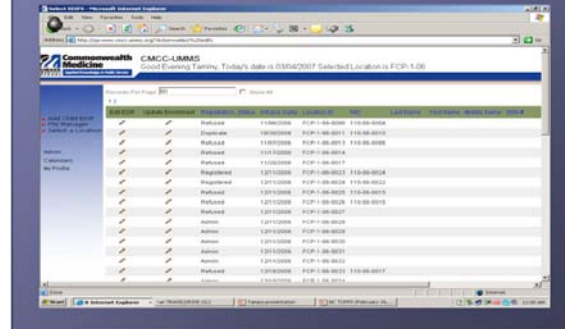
Commonwealth Medicine

CMCC-UMMS
Good Evening Tammy, Today's date is 03/04/2007 Selected Location is FCP-1-06

Records Per Page: 50 Show All

Add / Edit EDIF
File Manager
Select a Location

Admin
Calendars
My Profile

| Edit EDIF | Update Enrollment | Registration_Status | Referral Date | Location ID | RID | Last Name | First Name | Middle Name | DOB |
|---|---|---|---|---|---|---|---|---|---|
| | | Refused | 11/06/2006 | FCP-1-06-0006 | FCP-1-06-0004 | | | | |
| | | Duplicate | 10/30/2006 | FCP-1-06-0011 | FCP-1-06-0010 | | | | |
| | | Refused | 11/07/2006 | FCP-1-06-0013 | FCP-1-06-0006 | | | | |
| | | Refused | 11/17/2006 | FCP-1-06-0014 | | | | | |
| | | Refused | 11/20/2006 | FCP-1-06-0017 | | | | | |
| | | Registered | 12/11/2006 | FCP-1-06-0023 | FCP-1-06-0024 | | | | |
| | | Registered | 12/11/2006 | FCP-1-06-0024 | FCP-1-06-0022 | | | | |
| | | Refused | 12/11/2006 | FCP-1-06-0025 | FCP-1-06-0015 | | | | |
| | | Refused | 12/11/2006 | FCP-1-06-0026 | FCP-1-06-0016 | | | | |
| | | Refused | 12/11/2006 | FCP-1-06-0027 | | | | | |
| | | Admin | 12/11/2006 | FCP-1-06-0028 | | | | | |
| | | Admin | 12/11/2006 | FCP-1-06-0029 | | | | | |
| | | Admin | 12/11/2006 | FCP-1-06-0030 | | | | | |
| | | Admin | 12/11/2006 | FCP-1-06-0031 | | | | | |
| | | Admin | 12/11/2006 | FCP-1-06-0032 | | | | | |
| | | Refused | 12/13/2006 | FCP-1-06-0033 | FCP-1-06-0017 | | | | |

Done
Internet
Start